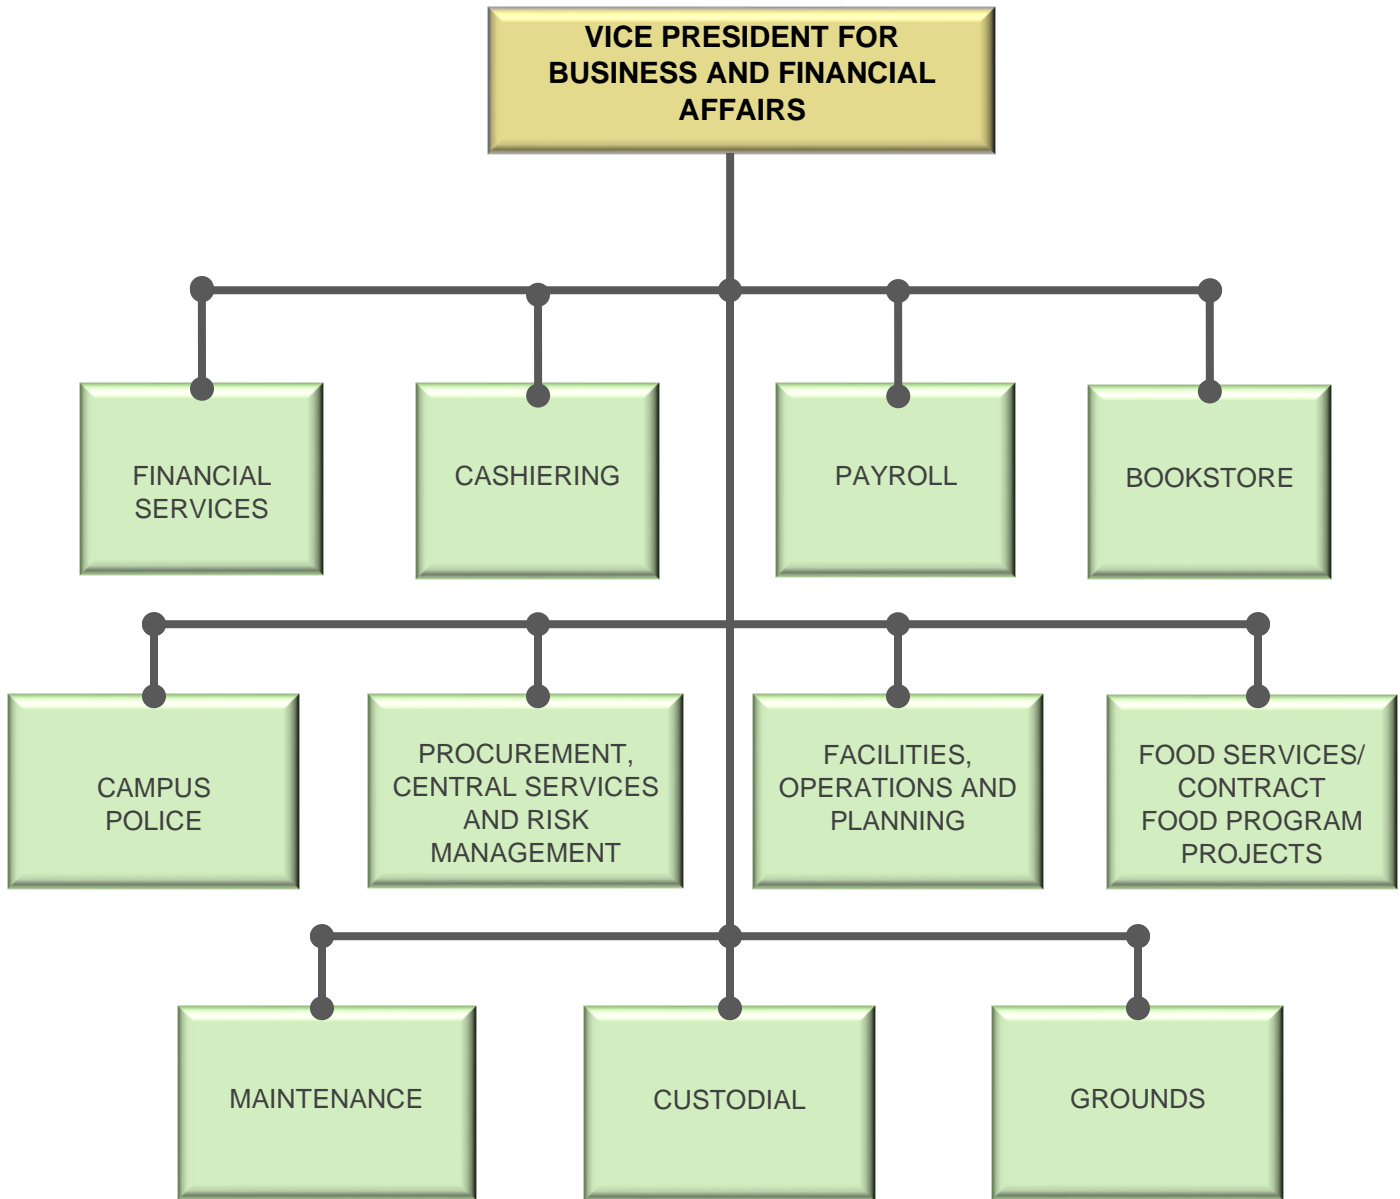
VICE PRESIDENT FOR BUSINESS AND FINANCIAL AFFAIRS

FINANCIAL SERVICES

CASHIERING

PAYROLL

BOOKSTORE

CAMPUS POLICE

PROCUREMENT, CENTRAL SERVICES AND RISK MANAGEMENT

FACILITIES, OPERATIONS AND PLANNING

FOOD SERVICES/ CONTRACT FOOD PROGRAM PROJECTS

MAINTENANCE

CUSTODIAL

GROUNDS